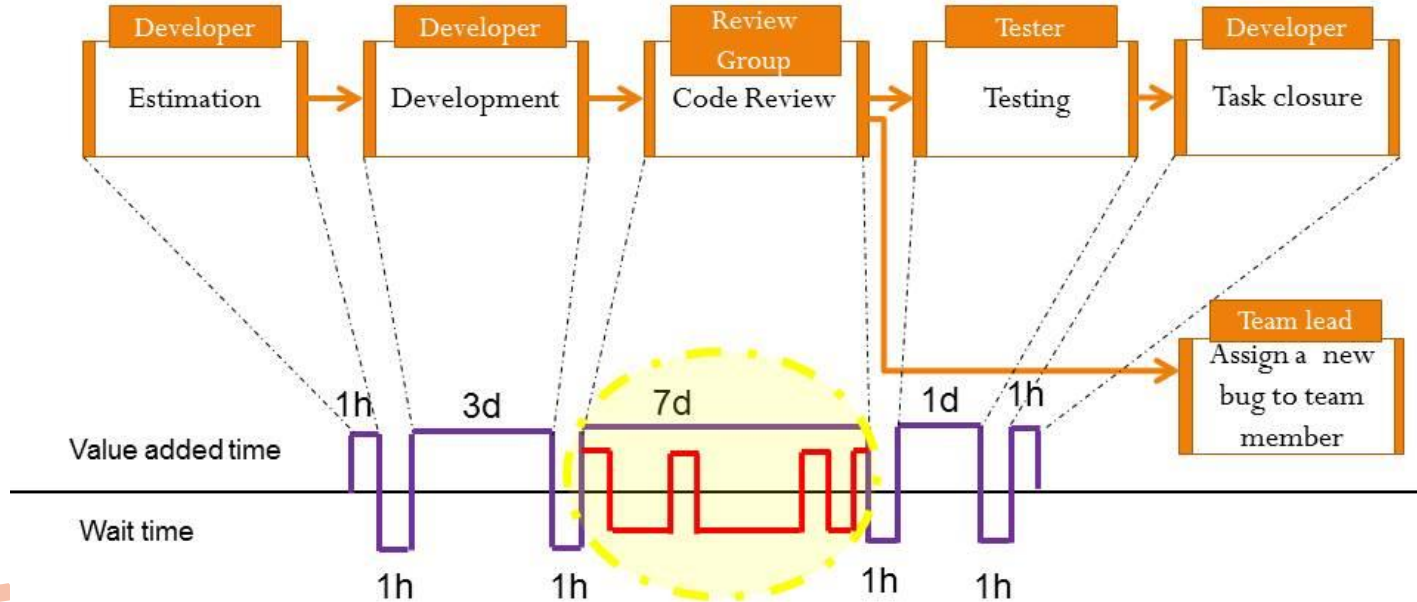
Developer
Estimation

Developer
Development

Review Group
Code Review

Tester
Testing

Developer
Task closure

Team lead
Assign a new bug to team member

1h
3d
7d
1d
1h

Value added time

Wait time

1h
1h
1h
1h